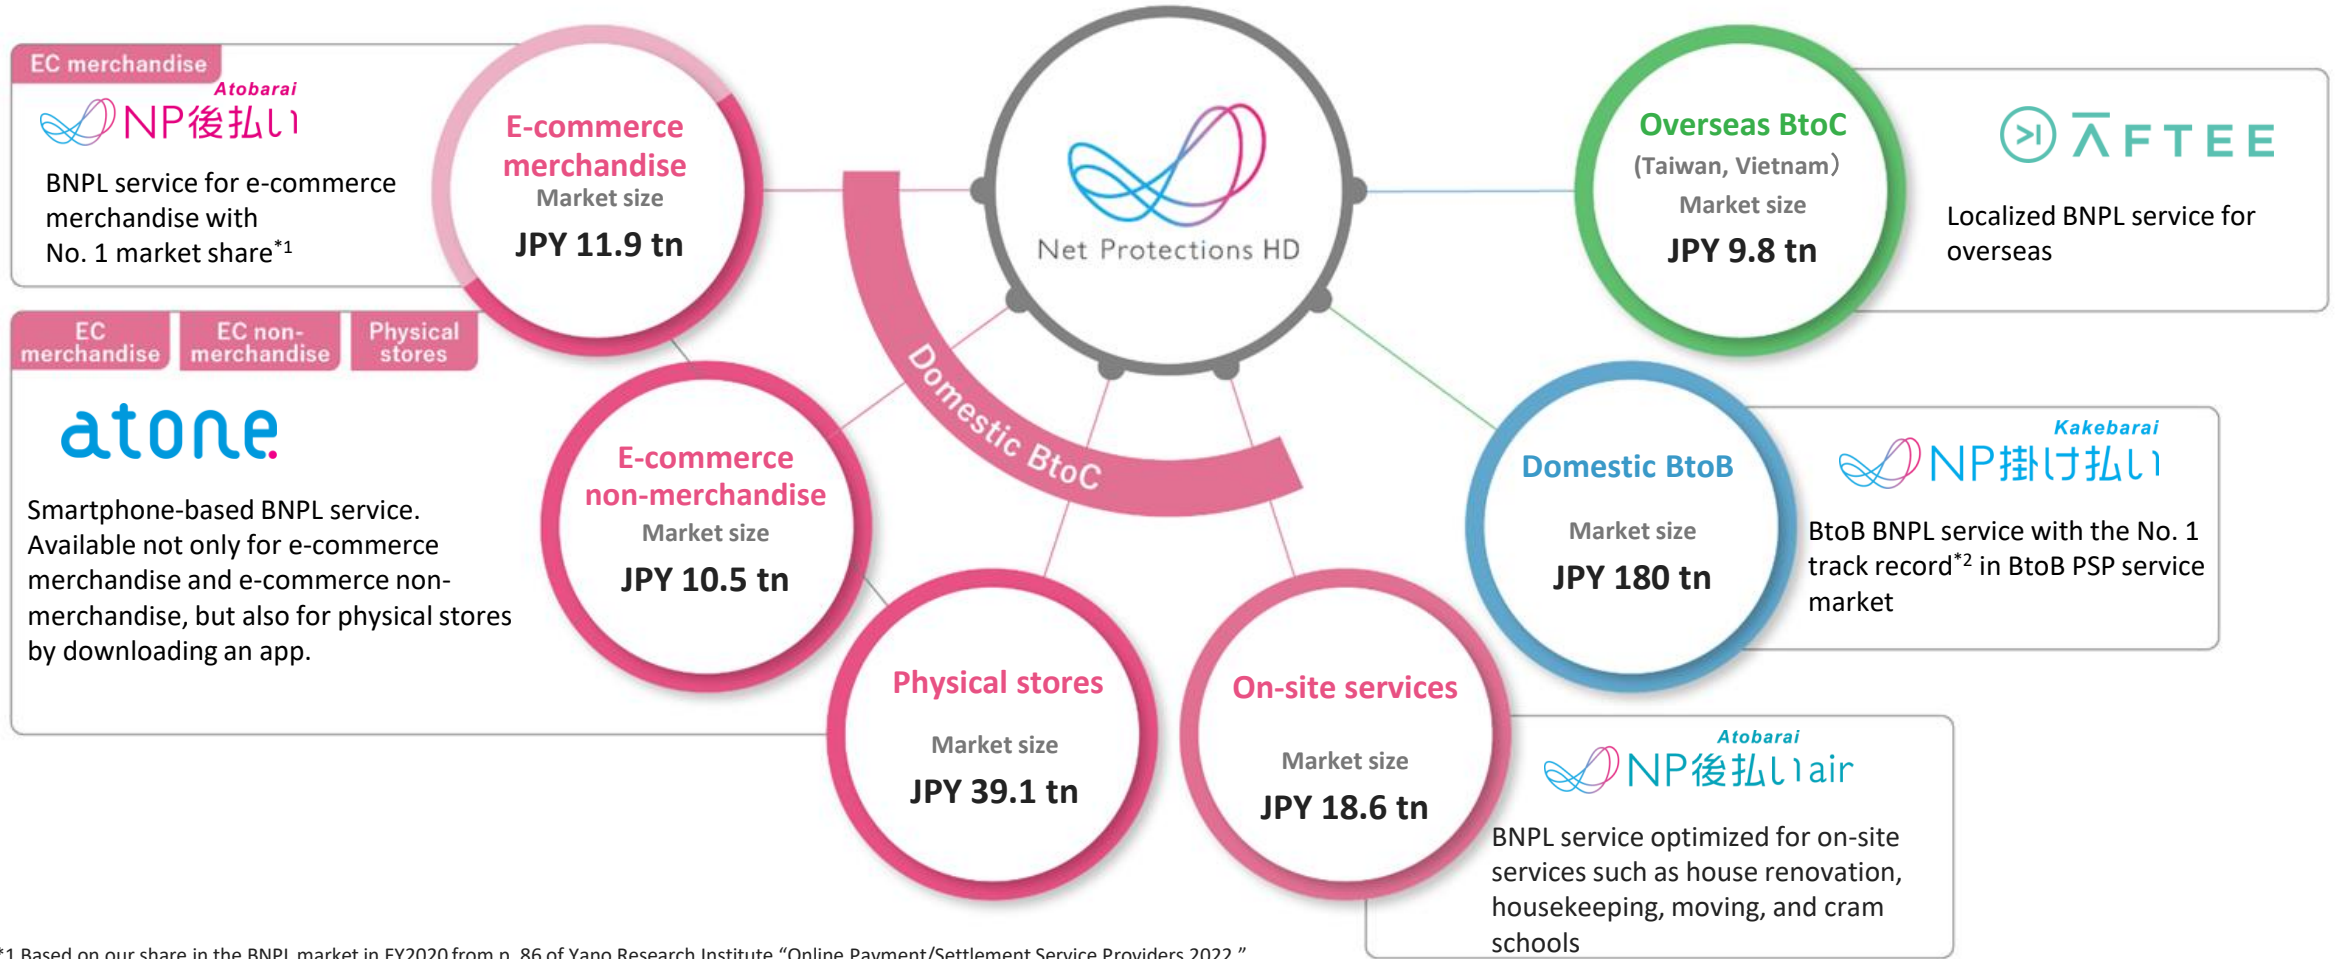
EC merchandise

Atobarai
NP後払い

BNPL service for e-commerce merchandise with No. 1 market share$^{*1}$

E-commerce merchandise
Market size
JPY 11.9 tn

Net Protections HD

Domestic BtoC

Overseas BtoC
(Taiwan, Vietnam)
Market size
JPY 9.8 tn

AFTEE

Localized BNPL service for overseas

EC merchandise | EC non-merchandise | Physical stores

atone

Smartphone-based BNPL service. Available not only for e-commerce merchandise and e-commerce non-merchandise, but also for physical stores by downloading an app.

E-commerce non-merchandise
Market size
JPY 10.5 tn

Domestic BtoB
Market size
JPY 180 tn

Kakebarai
NP掛け払い

BtoB BNPL service with the No. 1 track record$^{*2}$ in BtoB PSP service market

Physical stores
Market size
JPY 39.1 tn

On-site services
Market size
JPY 18.6 tn

Atobarai
NP後払いair

BNPL service optimized for on-site services such as house renovation, housekeeping, moving, and cram schools

*1 Based on our share in the BNPL market in FY2020 from p. 86 of Yano Research Institute “Online Payment/Settlement Service Providers 2022.”